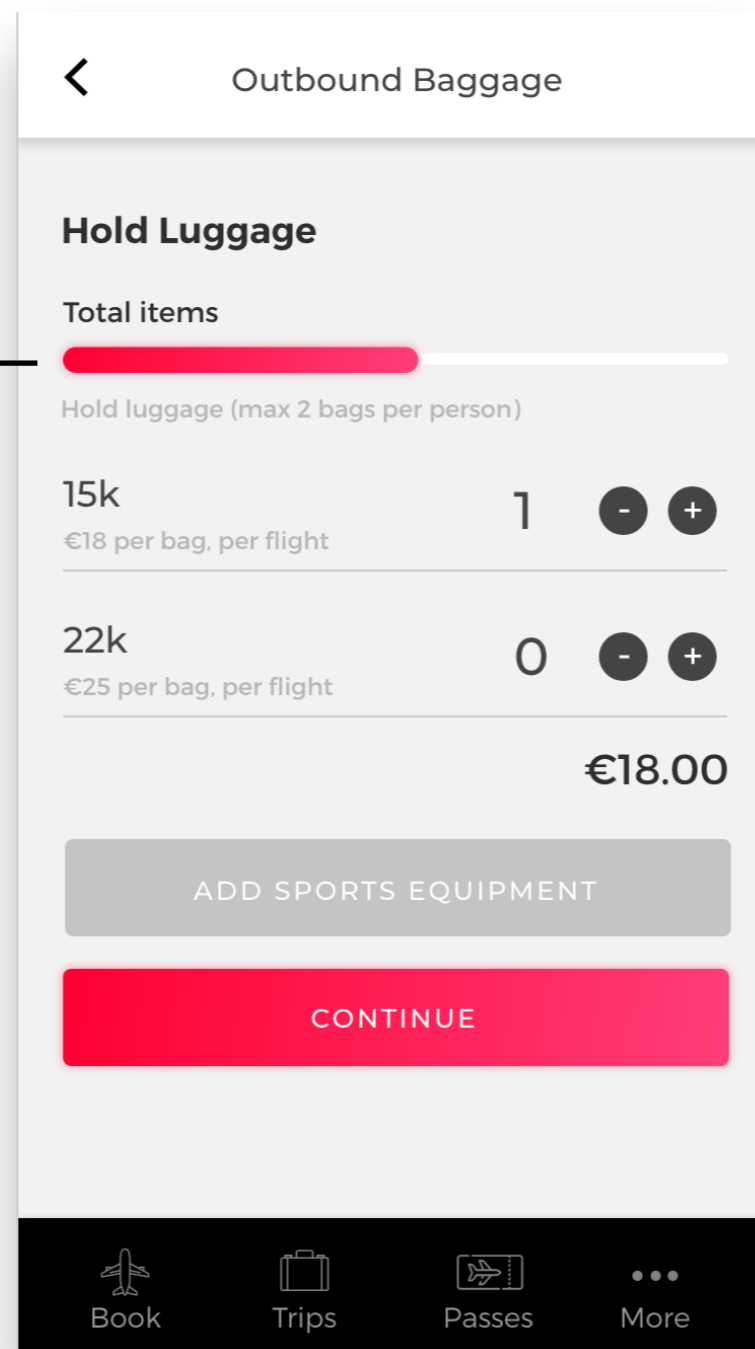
Outbound Baggage

Hold Luggage

Total items

Hold luggage (max 2 bags per person)

15k
€18 per bag, per flight
1 - +

22k
€25 per bag, per flight
0 - +

€18.00

ADD SPORTS EQUIPMENT

CONTINUE

Book Trips Passes More